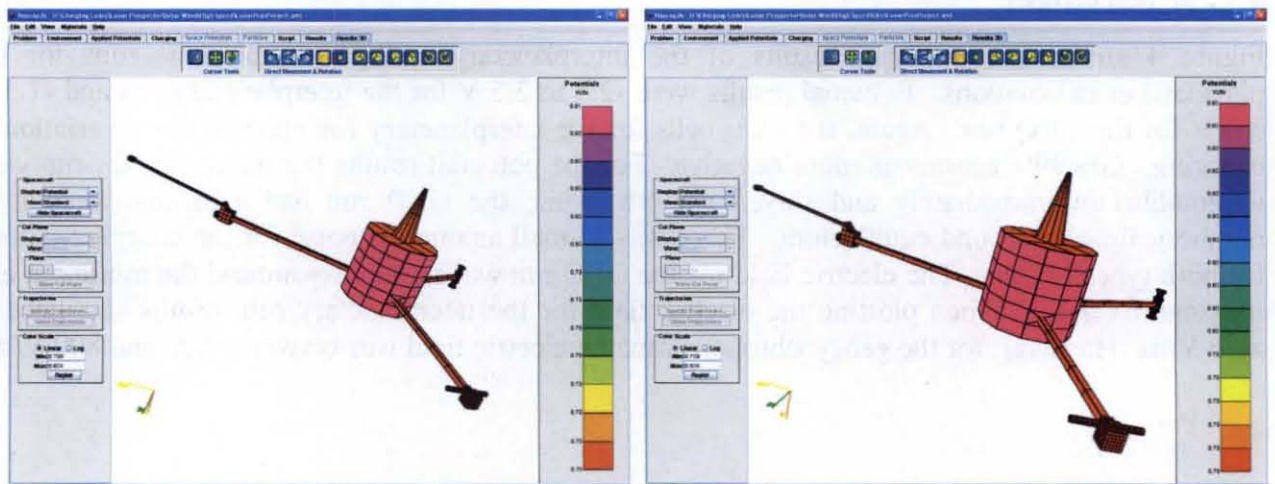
File Edit View Nightside Help

Problem | Environment | Applied Potentials | Charging | Space Potentials | Particles | Script | Results | Results 3D

Cursor Tools

Direct Movement & Rotation

Spacecraft

Display Potential

View Standard

Hide Spacecraft

Cut Plane

Display

View

Plane

Show Cut Plane

Trajectories

Show Trajectories

Color Scale

Linear Log

Min

Max

Repaint

Potentials

Volts

File Edit View Nightside Help

Problem | Environment | Applied Potentials | Charging | Space Potentials | Particles | Script | Results | Results 3D

Cursor Tools

Direct Movement & Rotation

Spacecraft

Display Potential

View Standard

Hide Spacecraft

Cut Plane

Display

View

Plane

Show Cut Plane

Trajectories

Show Trajectories

Color Scale

Linear Log

Min

Max

Repaint

Potentials

Volts